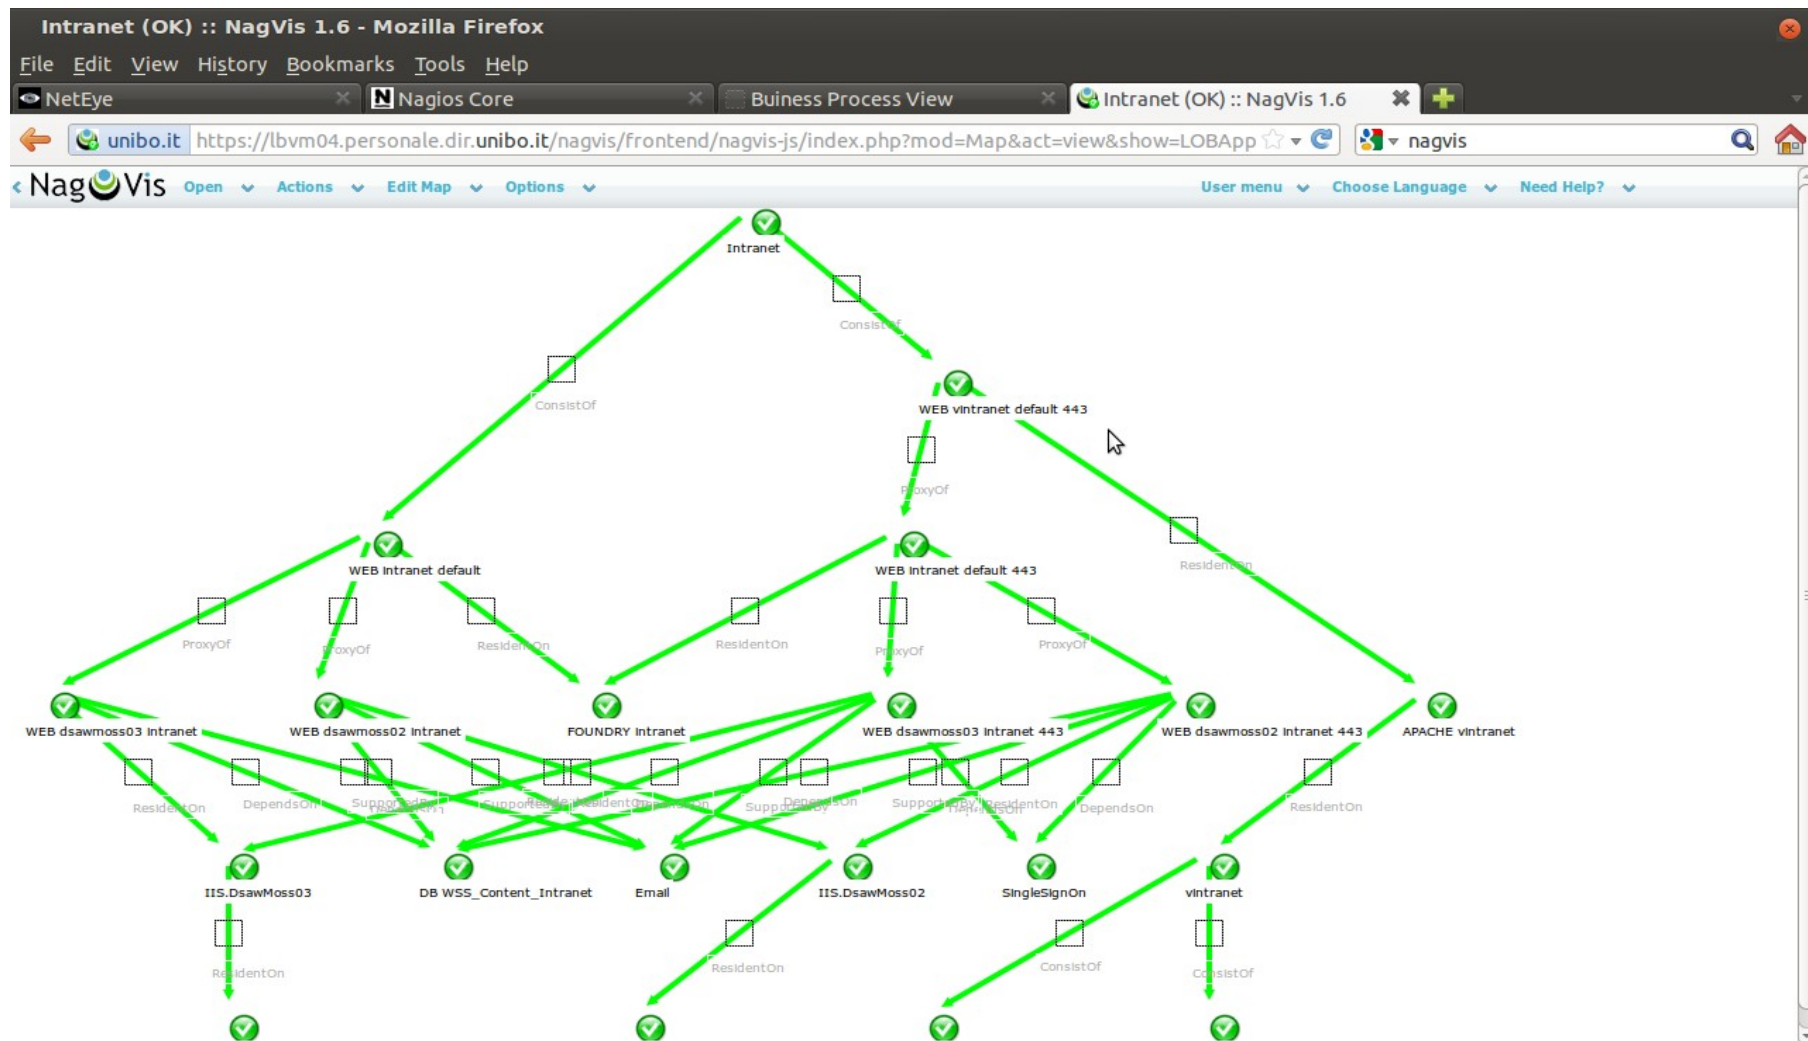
Intranet (OK) :: NagVis 1.6 - Mozilla Firefox

File Edit View History Bookmarks Tools Help

NetEye
Nagios Core
Buiness Process View
Intranet (OK) :: NagVis 1.6

unibo.it https://lbvm04.personale.dir.unibo.it/nagvis/frontend/nagvis-js/index.php?mod=Map&act=view&show=LOBApp

nagvis

NagVis Open Actions Edit Map Options User menu Choose Language Need Help?

Intranet

ConsistOf

ConsistOf

WEB vintranet default 443

ProxyOf

ResidentOn

WEB intranet default

WEB intranet default 443

ProxyOf

ProxyOf

ResidentOn

ResidentOn

ProxyOf

ProxyOf

WEB dsawmoss03 intranet

WEB dsawmoss02 intranet

FOUNDRY intranet

WEB dsawmoss03 intranet 443

WEB dsawmoss02 intranet 443

APACHE vintranet

ResidentOn

DependsOn

SupportedBy

SupportedBy

ResidentOn

SupportedBy

DependsOn

SupportedBy

ResidentOn

DependsOn

ResidentOn

IIS.DsawMoss03

DB WSS_Content_Intranet

Email

IIS.DsawMoss02

SingleSignOn

vintranet

ResidentOn

ResidentOn

ConsistOf

ConsistOf